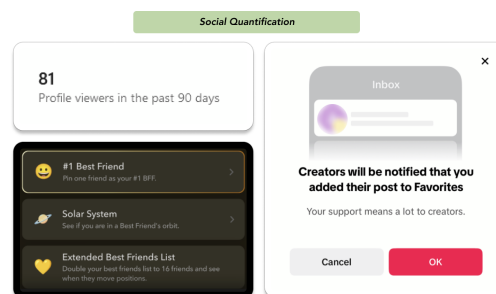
Social Quantification

81
Profile viewers in the past 90 days

#1 Best Friend
Pin one friend as your #1 BFF.

Solar System
See if you are in a Best Friend's orbit.

Extended Best Friends List
Double your best friends list to 16 friends and see when they move positions.

Inbox

×

Creators will be notified that you added their post to Favorites

Your support means a lot to creators.

Cancel

OK